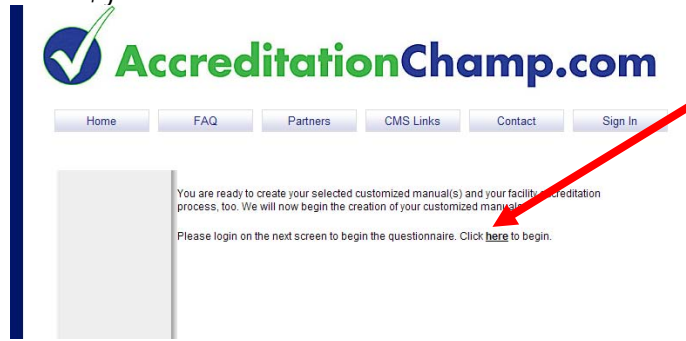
AccreditationChamp.com

Home | FAQ | Partners | CMS Links | Contact | Sign In

You are ready to create your selected customized manual(s) and your facility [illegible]ccreditation process, too. We will now begin the creation of your customized manua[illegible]

Please login on the next screen to begin the questionnaire. Click here to begin.